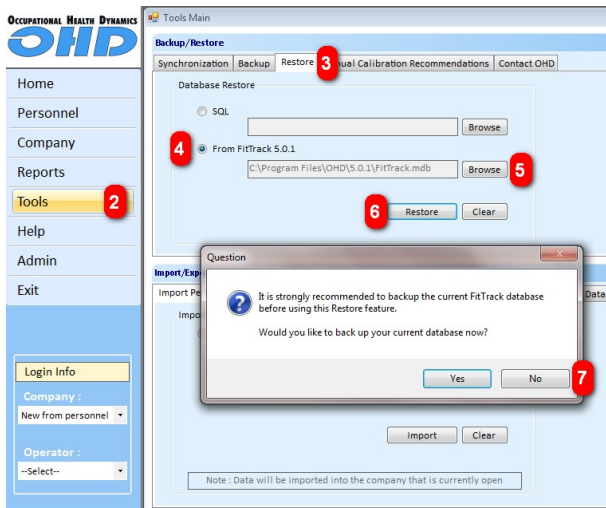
Occupational Health Dynamics
OHD

Home
Personnel
Company
Reports
Tools 2
Help
Admin
Exit

Login Info
Company :
New from personnel
Operator :
--Select--

Tools Main

Backup/Restore

Synchronization | Backup | Restore 3 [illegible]ual Calibration Recommendations | Contact OHD

Database Restore

SQL

Browse

4 From FitTrack 5.0.1

C:\Program Files\OHD\5.0.1\FitTrack.mdb

Browse 5

6 Restore Clear

Import/Exp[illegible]

Import Pe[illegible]

Impo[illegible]

Data

Question

It is strongly recommended to backup the current FitTrack database before using this Restore feature.

Would you like to back up your current database now?

Yes No 7

Import Clear

Note : Data will be imported into the company that is currently open